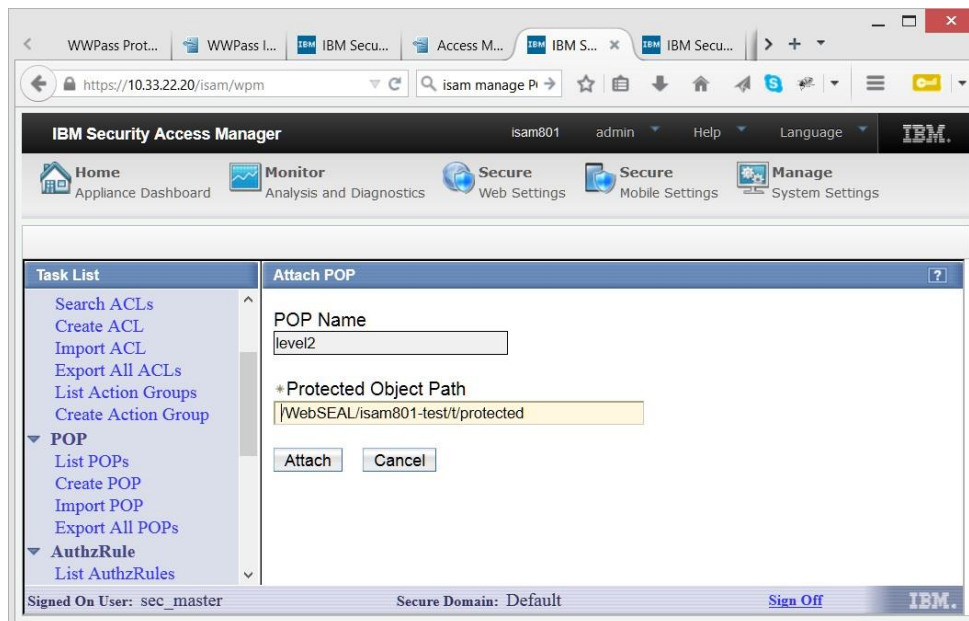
WWPass Prot... | WWPass I... | IBM Secu... | Access M... | IBM S... × | IBM Secu... | > + ▾

https://10.33.22.20/isam/wpm

isam manage P

IBM Security Access Manager

isam801 admin Help Language

IBM.

Home
Appliance Dashboard

Monitor
Analysis and Diagnostics

Secure
Web Settings

Secure
Mobile Settings

Manage
System Settings

Task List

Search ACLs
Create ACL
Import ACL
Export All ACLs
List Action Groups
Create Action Group
POP
List POPs
Create POP
Import POP
Export All POPs
AuthzRule
List AuthzRules

Attach POP

?

POP Name
level2

*Protected Object Path
/WebSEAL/isam801-test/t/protected

Attach Cancel

Signed On User: sec_master

Secure Domain: Default

Sign Off

IBM.